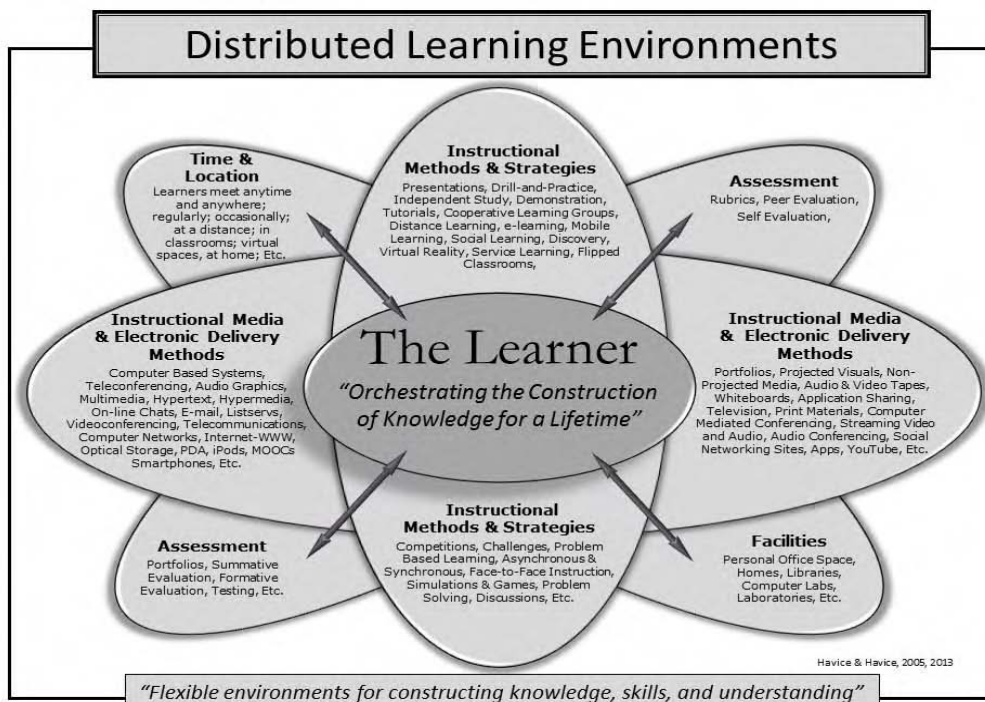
Distributed Learning Environments

Time & Location
Learners meet anytime and anywhere; regularly; occasionally; at a distance; in classrooms; virtual spaces, at home; Etc.

Instructional Methods & Strategies
Presentations, Drill-and-Practice, Independent Study, Demonstration, Tutorials, Cooperative Learning Groups, Distance Learning, e-learning, Mobile Learning, Social Learning, Discovery, Virtual Reality, Service Learning, Flipped Classrooms,

Assessment
Rubrics, Peer Evaluation, Self Evaluation,

Instructional Media & Electronic Delivery Methods
Computer Based Systems, Teleconferencing, Audio Graphics, Multimedia, Hypertext, Hypermedia, On-line Chats, E-mail, Listservs, Videoconferencing, Telecommunications, Computer Networks, Internet-WWW, Optical Storage, PDA, iPods, MOOCs Smartphones, Etc.

The Learner
"Orchestrating the Construction of Knowledge for a Lifetime"

Instructional Media & Electronic Delivery Methods
Portfolios, Projected Visuals, Non-Projected Media, Audio & Video Tapes, Whiteboards, Application Sharing, Television, Print Materials, Computer Mediated Conferencing, Streaming Video and Audio, Audio Conferencing, Social Networking Sites, Apps, YouTube, Etc.

Assessment
Portfolios, Summative Evaluation, Formative Evaluation, Testing, Etc.

Instructional Methods & Strategies
Competitions, Challenges, Problem Based Learning, Asynchronous & Synchronous, Face-to-Face Instruction, Simulations & Games, Problem Solving, Discussions, Etc.

Facilities
Personal Office Space, Homes, Libraries, Computer Labs, Laboratories, Etc.

Havice & Havice, 2005, 2013

"Flexible environments for constructing knowledge, skills, and understanding"